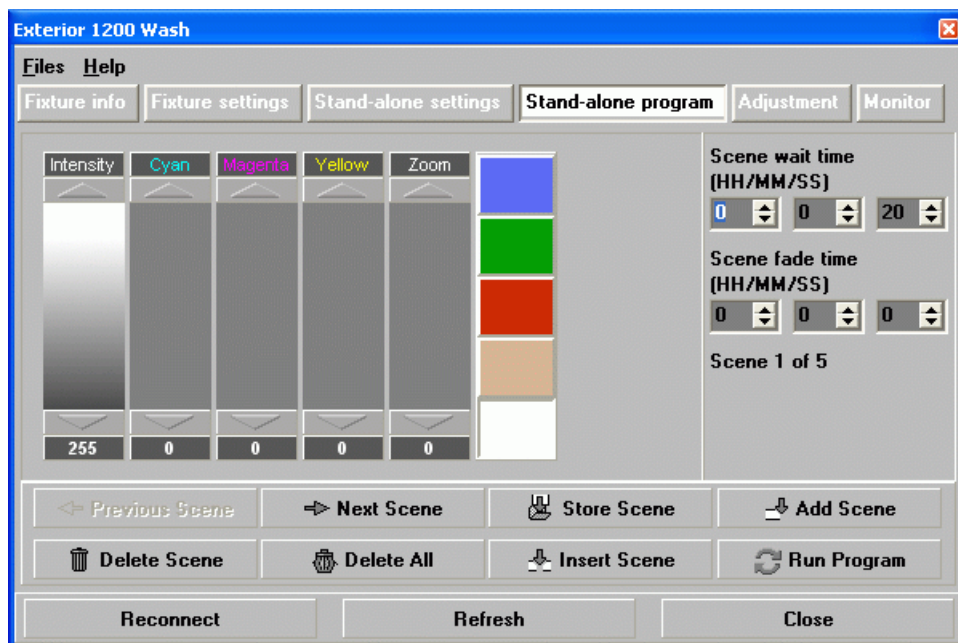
Exterior 1200 Wash

Files Help

Fixture info | Fixture settings | Stand-alone settings | Stand-alone program | Adjustment | Monitor

Intensity Cyan Magenta Yellow Zoom

255 0 0 0 0

Scene wait time (HH/MM/SS)

0 0 20

Scene fade time (HH/MM/SS)

0 0 0

Scene 1 of 5

Previous Scene | Next Scene | Store Scene | Add Scene

Delete Scene | Delete All | Insert Scene | Run Program

Reconnect | Refresh | Close